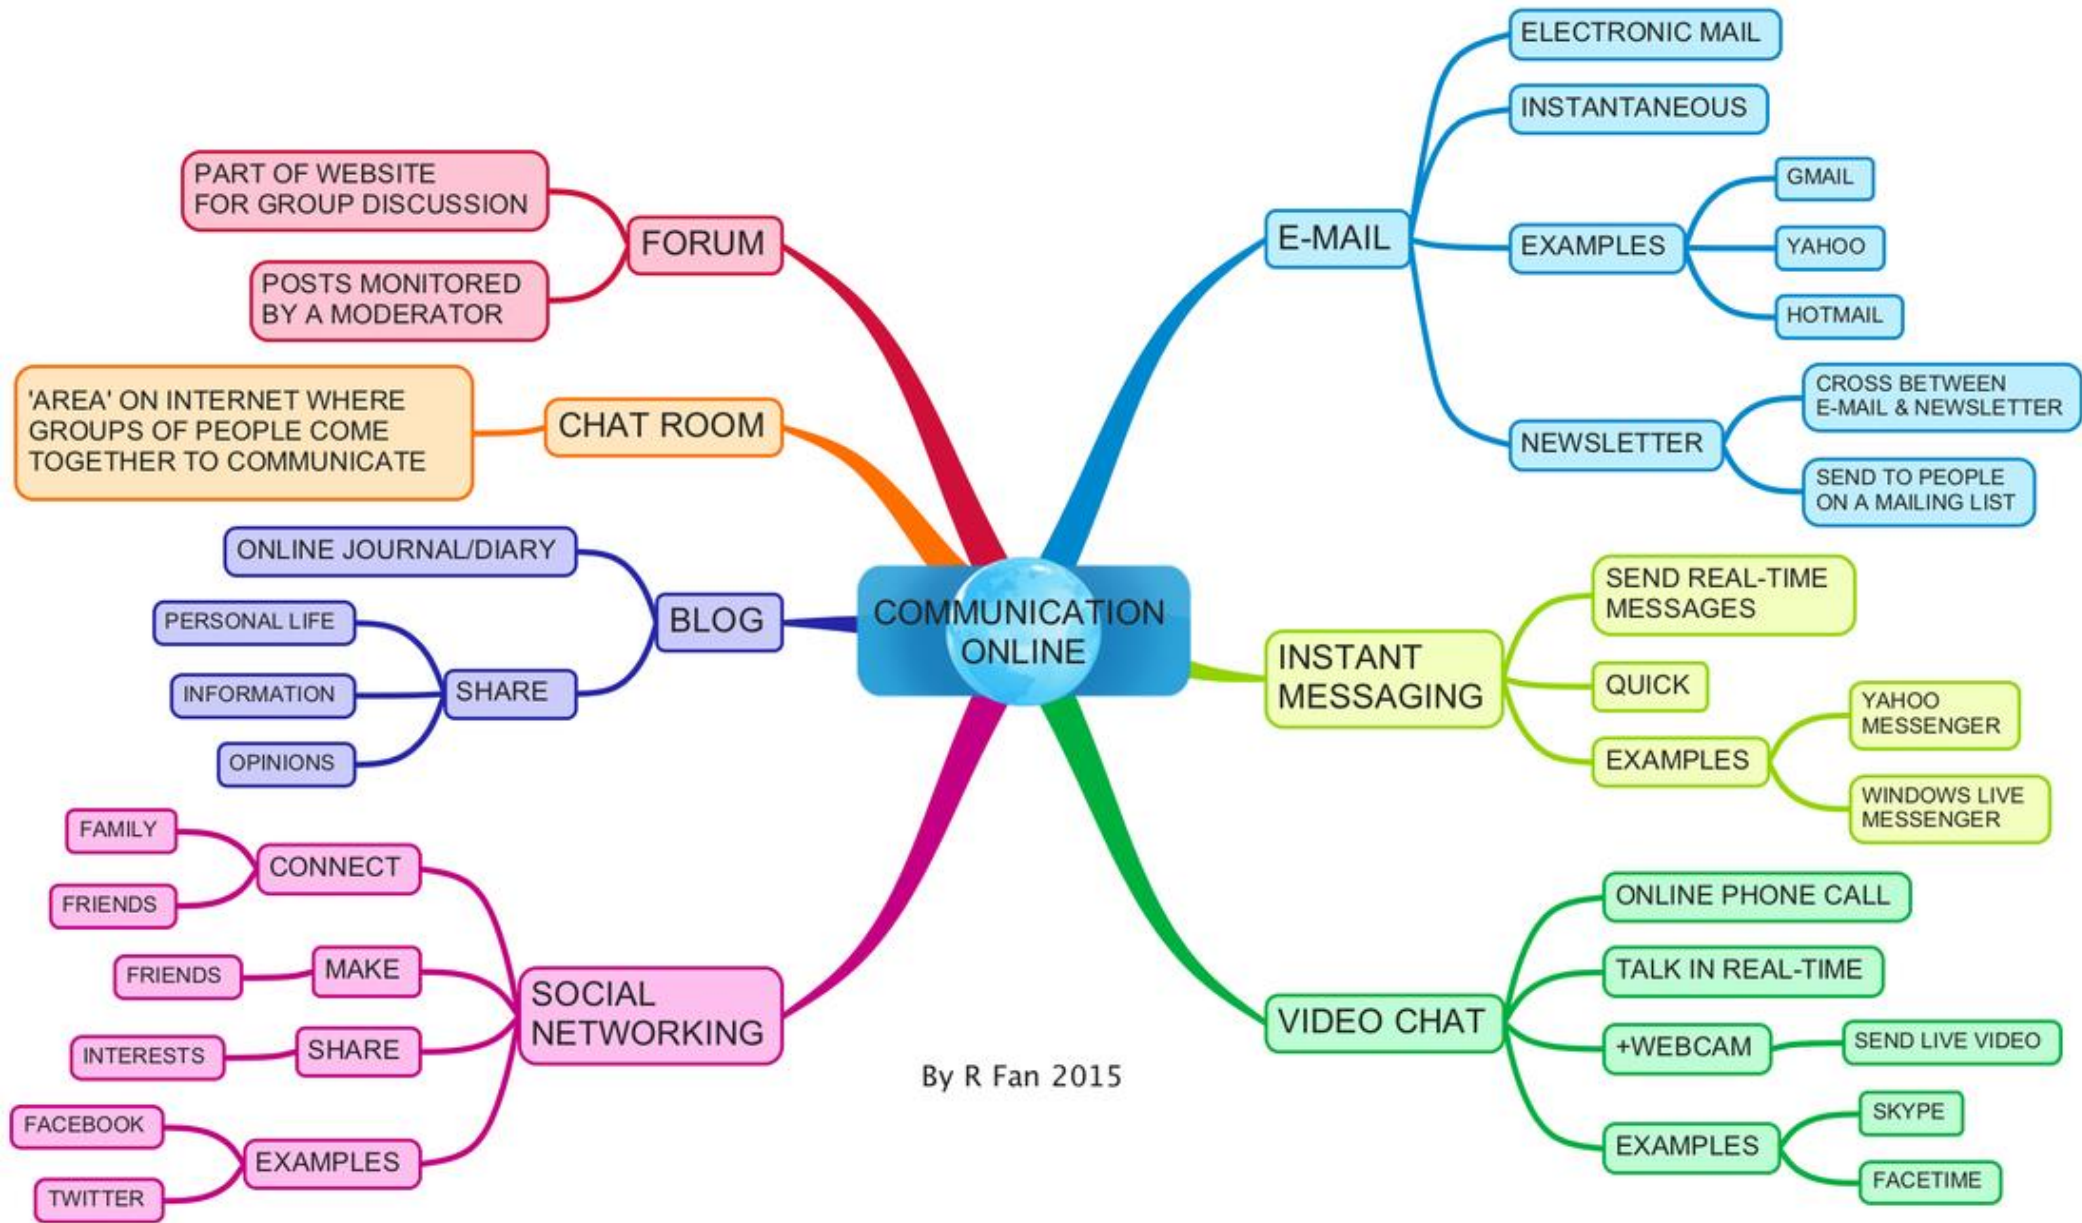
COMMUNICATION ONLINE

FORUM
PART OF WEBSITE FOR GROUP DISCUSSION
POSTS MONITORED BY A MODERATOR

CHAT ROOM
'AREA' ON INTERNET WHERE GROUPS OF PEOPLE COME TOGETHER TO COMMUNICATE

BLOG
ONLINE JOURNAL/DIARY
SHARE
PERSONAL LIFE
INFORMATION
OPINIONS

SOCIAL NETWORKING
CONNECT
FAMILY
FRIENDS
MAKE
FRIENDS
SHARE
INTERESTS
EXAMPLES
FACEBOOK
TWITTER

E-MAIL
ELECTRONIC MAIL
INSTANTANEOUS
EXAMPLES
GMAIL
YAHOO
HOTMAIL
NEWSLETTER
CROSS BETWEEN E-MAIL & NEWSLETTER
SEND TO PEOPLE ON A MAILING LIST

INSTANT MESSAGING
SEND REAL-TIME MESSAGES
QUICK
EXAMPLES
YAHOO MESSENGER
WINDOWS LIVE MESSENGER

VIDEO CHAT
ONLINE PHONE CALL
TALK IN REAL-TIME
+WEBCAM
SEND LIVE VIDEO
EXAMPLES
SKYPE
FACETIME

By R Fan 2015